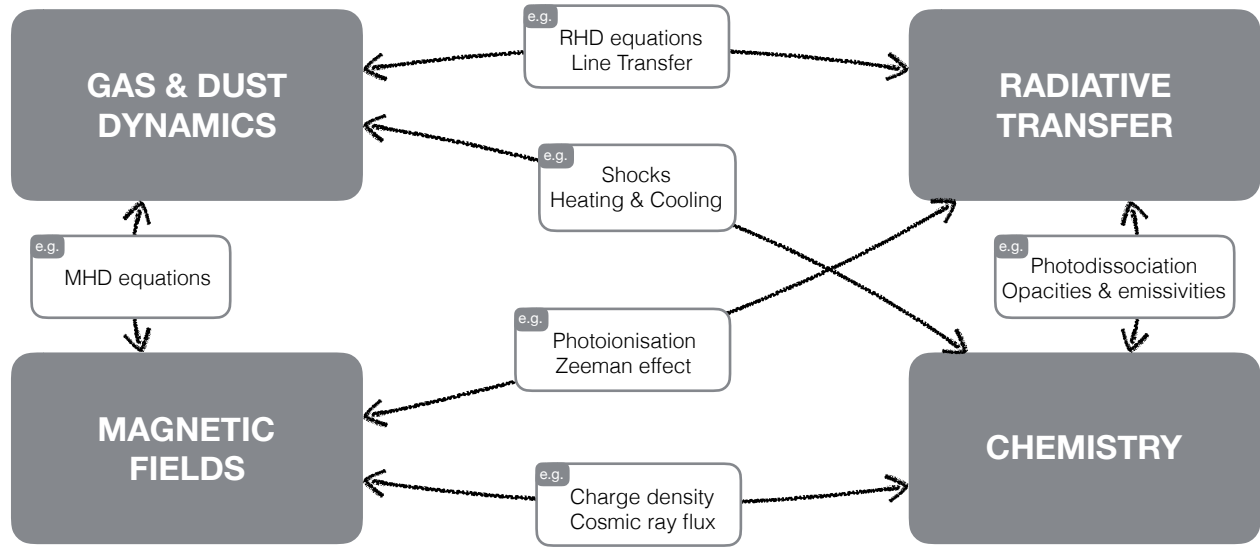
GAS & DUST DYNAMICS

e.g.
RHD equations
Line Transfer

RADIATIVE TRANSFER

e.g.
Shocks
Heating & Cooling

e.g.
MHD equations

e.g.
Photodissociation
Opacities & emissivities

e.g.
Photoionisation
Zeeman effect

MAGNETIC FIELDS

CHEMISTRY

e.g.
Charge density
Cosmic ray flux